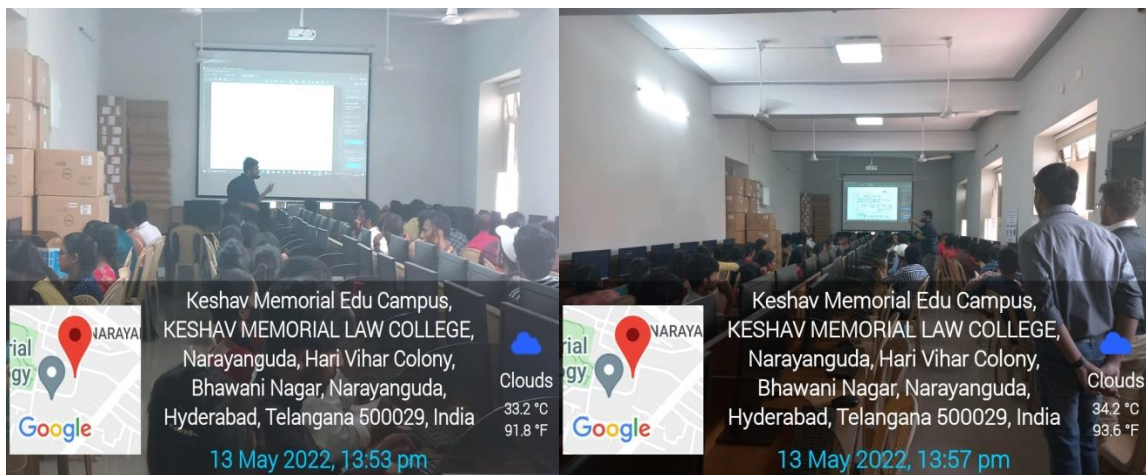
rial
gy
NARAYA
Google

Keshav Memorial Edu Campus, KESHAV MEMORIAL LAW COLLEGE, Narayanguda, Hari Vihar Colony, Bhawani Nagar, Narayanguda, Hyderabad, Telangana 500029, India

Clouds
33.2 °C
91.8 °F

13 May 2022, 13:53 pm

rial
gy
NARAYA
Google

Keshav Memorial Edu Campus, KESHAV MEMORIAL LAW COLLEGE, Narayanguda, Hari Vihar Colony, Bhawani Nagar, Narayanguda, Hyderabad, Telangana 500029, India

Clouds
34.2 °C
93.6 °F

13 May 2022, 13:57 pm